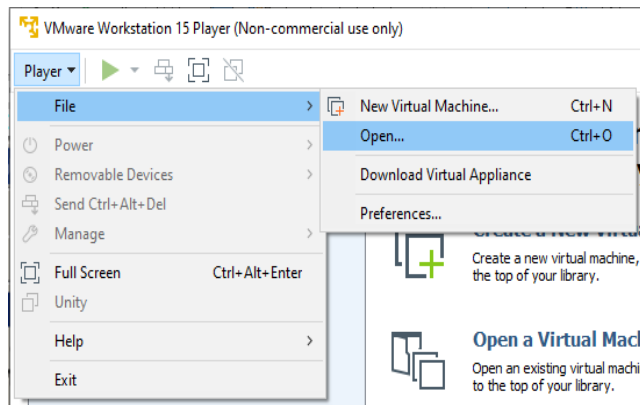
VMware Workstation 15 Player (Non-commercial use only)

Player ▾

File
Power
Removable Devices
Send Ctrl+Alt+Del
Manage
Full Screen Ctrl+Alt+Enter
Unity
Help
Exit

New Virtual Machine... Ctrl+N
Open... Ctrl+O
Download Virtual Appliance
Preferences...

Create a New Virtu
Create a new virtual machine, the top of your library.

Open a Virtual Mach
Open an existing virtual machi to the top of your library.